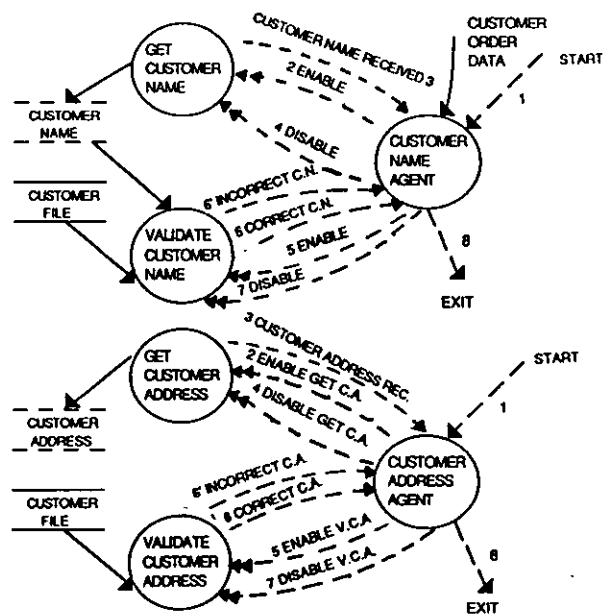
GET CUSTOMER NAME

CUSTOMER NAME RECEIVED 3

2 ENABLE

CUSTOMER ORDER DATA

START

1

CUSTOMER NAME

4 DISABLE

CUSTOMER NAME AGENT

CUSTOMER FILE

6' INCORRECT C.N.

6 CORRECT C.N.

VALIDATE CUSTOMER NAME

5 ENABLE

7 DISABLE

8

EXIT

3 CUSTOMER ADDRESS REC.

GET CUSTOMER ADDRESS

2 ENABLE GET C.A.

START

4 DISABLE GET C.A.

1

CUSTOMER ADDRESS

6' INCORRECT C.A.

CUSTOMER ADDRESS AGENT

CUSTOMER FILE

6 CORRECT C.A.

VALIDATE CUSTOMER ADDRESS

5 ENABLE V.C.A.

7 DISABLE V.C.A.

8

EXIT